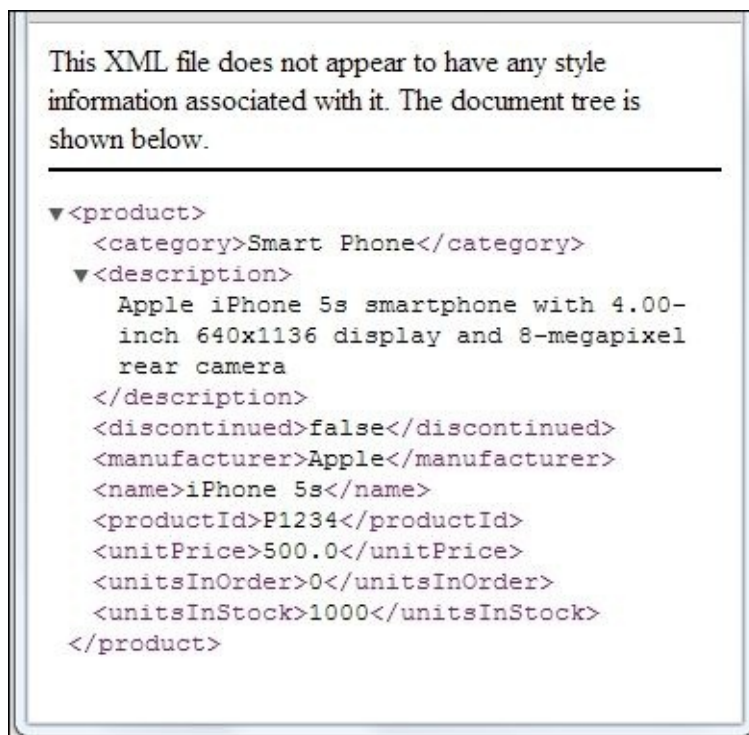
This XML file does not appear to have any style information associated with it. The document tree is shown below.

▼<product>
<category>Smart Phone</category>
▼<description>
Apple iPhone 5s smartphone with 4.00-inch 640x1136 display and 8-megapixel rear camera
</description>
<discontinued>false</discontinued>
<manufacturer>Apple</manufacturer>
<name>iPhone 5s</name>
<productId>P1234</productId>
<unitPrice>500.0</unitPrice>
<unitsInOrder>0</unitsInOrder>
<unitsInStock>1000</unitsInStock>
</product>